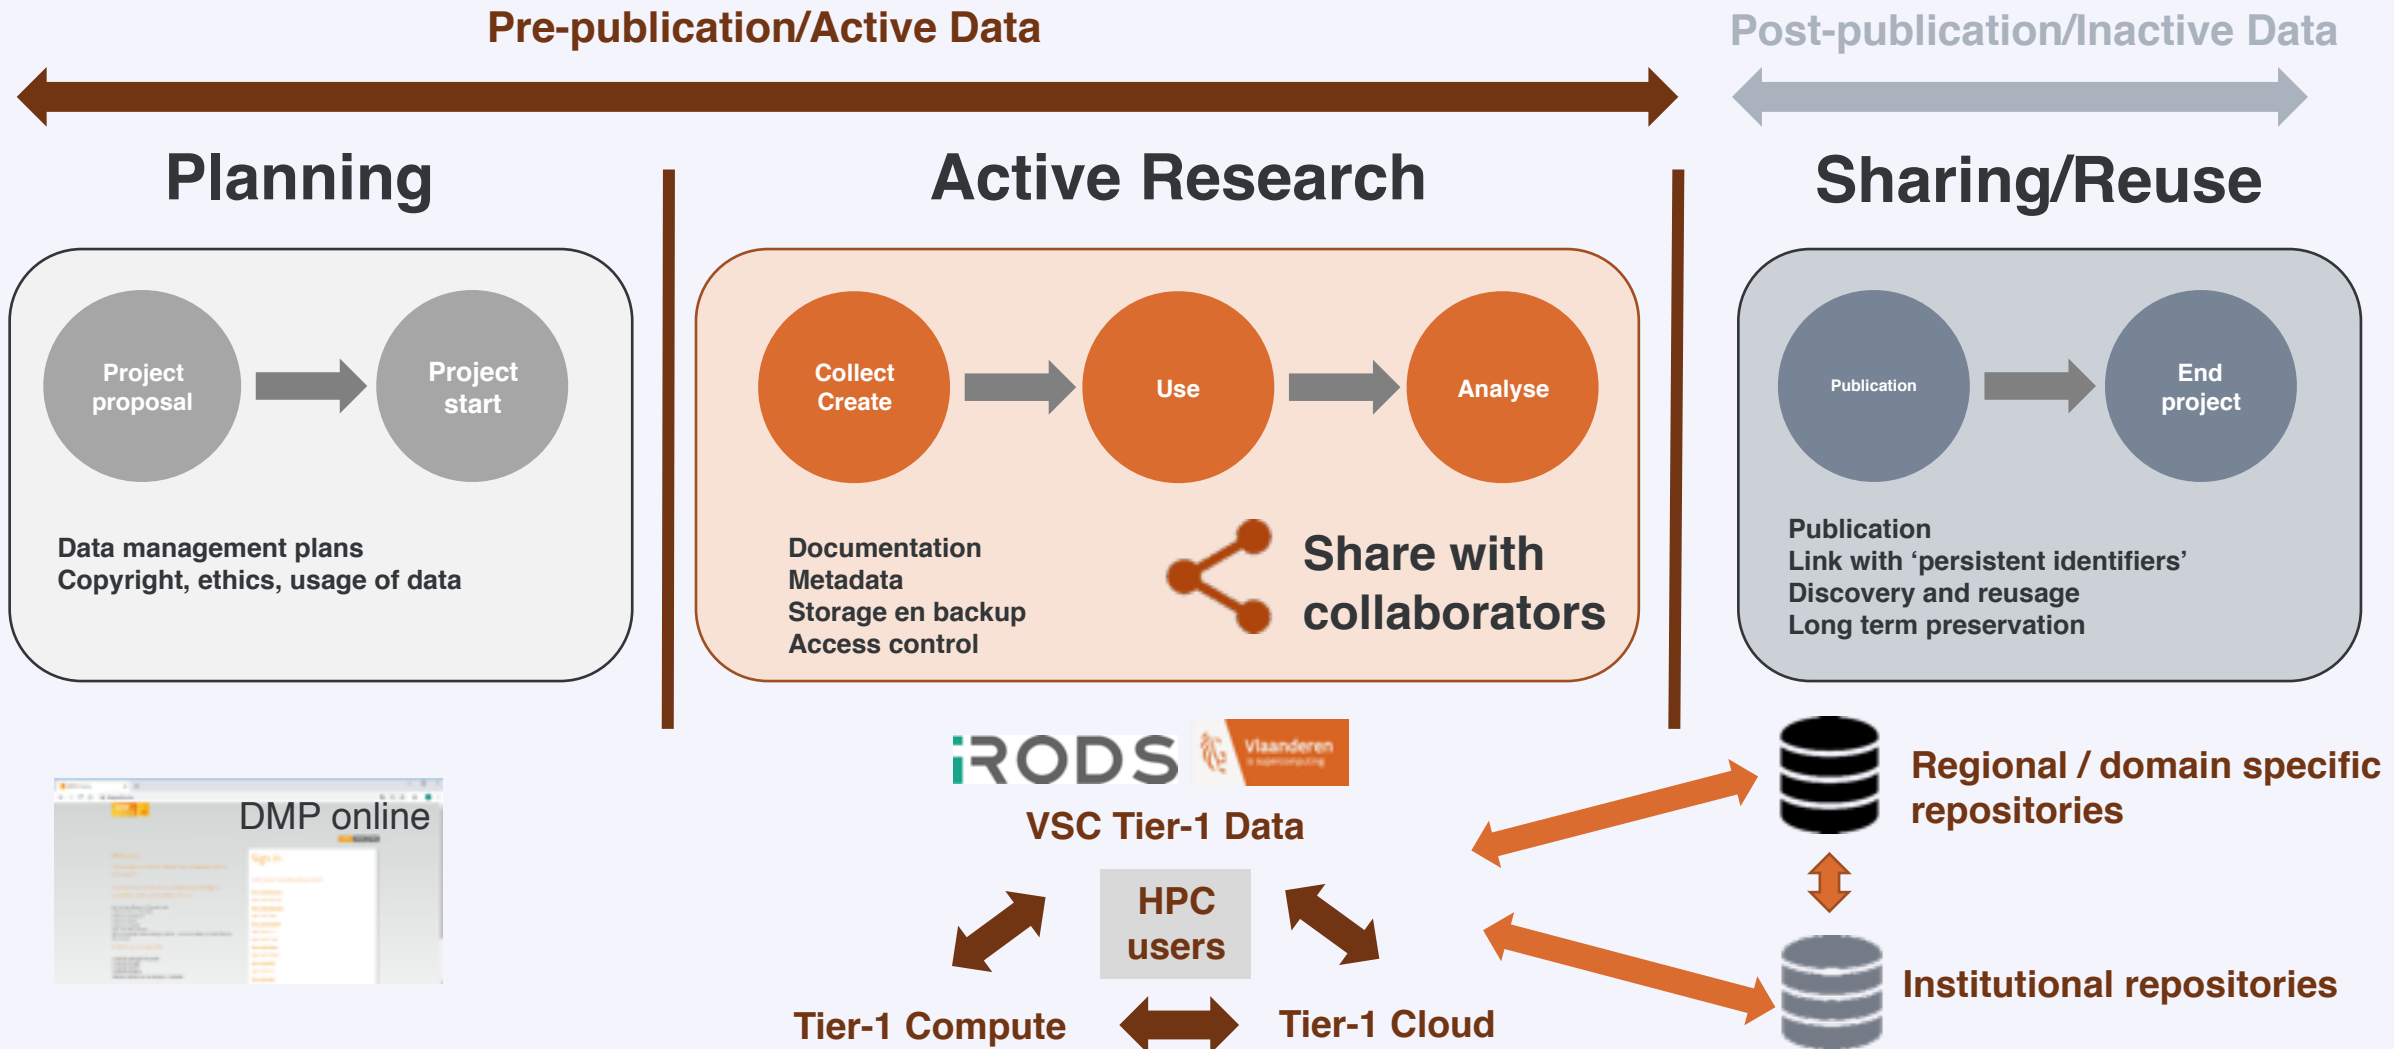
Pre-publication/Active Data

Post-publication/Inactive Data

Planning

Active Research

Sharing/Reuse

Project proposal

Project start

Data management plans
Copyright, ethics, usage of data

Collect Create

Use

Analyse

Documentation
Metadata
Storage en backup
Access control

Share with collaborators

Publication

End project

Publication
Link with ‘persistent identifiers’
Discovery and reusage
Long term preservation

DMP online

iRODS

Vlaanderen

VSC Tier-1 Data

HPC users

Tier-1 Compute

Tier-1 Cloud

Regional / domain specific repositories

Institutional repositories